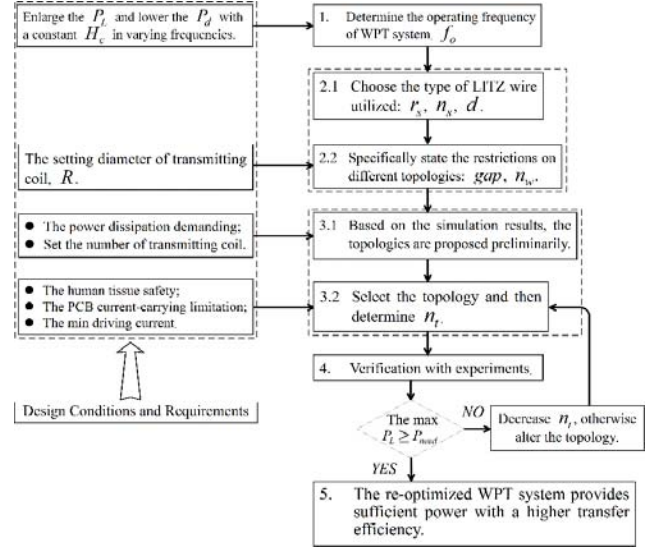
Enlarge the $P_L$ and lower the $P_d$ with a constant $H_c$ in varying frequencies.

The setting diameter of transmitting coil, $R$.

- The power dissipation demanding;
- Set the number of transmitting coil.

- The human tissue safety;
- The PCB current-carrying limitation;
- The min driving current.

Design Conditions and Requirements

1. Determine the operating frequency of WPT system. $f_o$

2.1 Choose the type of LITZ wire utilized: $r_s$, $n_s$, $d$.

2.2 Specifically state the restrictions on different topologies: $gap$, $n_w$.

3.1 Based on the simulation results, the topologies are proposed preliminarily.

3.2 Select the topology and then determine $n_t$.

4. Verification with experiments.

The max $P_L \geq P_{need}$

NO

Decrease $n_t$, otherwise alter the topology.

YES

5. The re-optimized WPT system provides sufficient power with a higher transfer efficiency.